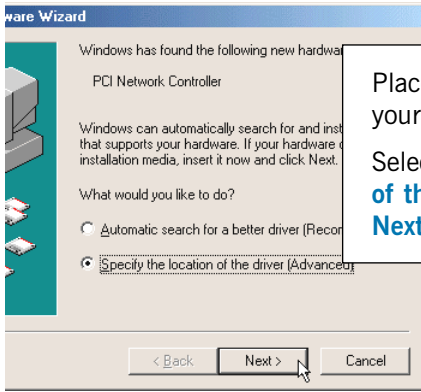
ware Wizard

Windows has found the following new hardwa

PCI Network Controller

Windows can automatically search for and inst that supports your hardware. If your hardware installation media, insert it now and click Next.

What would you like to do?

Automatic search for a better driver (Recon

Specify the location of the driver (Advanced)

Plac your

Selec of th Next

< Back

Next >

Cancel